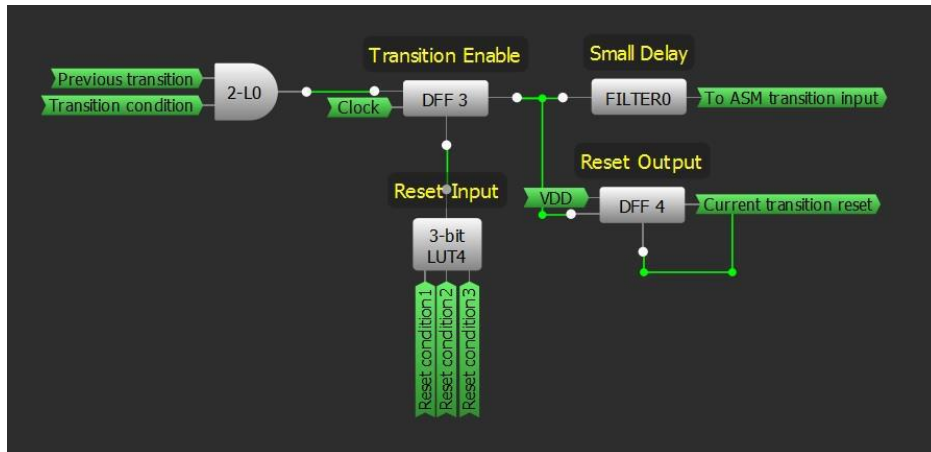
Transition Enable
Small Delay
Previous transition
Transition condition
2-L0
Clock
DFF 3
FILTER0
To ASM transition input
Reset Output
Reset Input
VDD
DFF 4
Current transition reset
3-bit
LUT4
Reset condition1
Reset condition2
Reset condition3